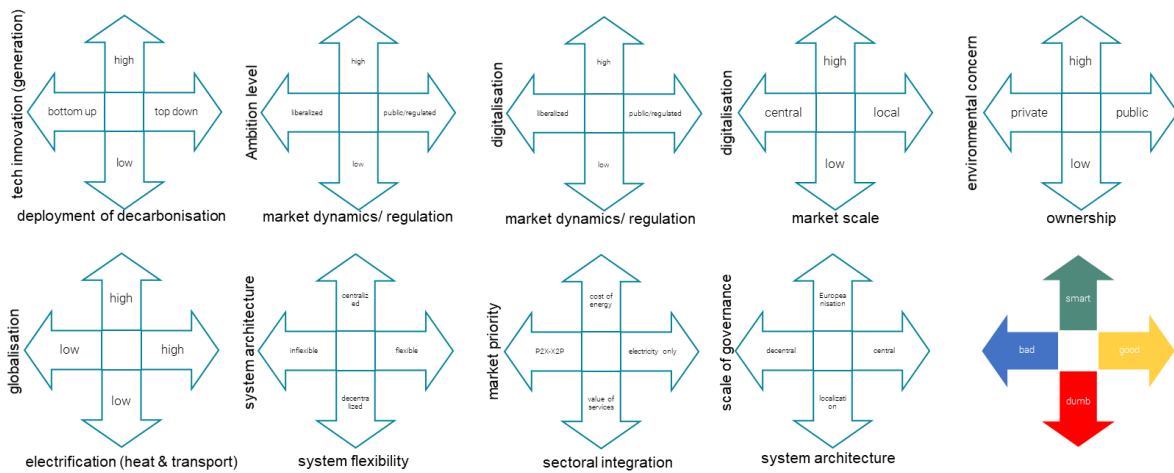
tech innovation (generation)
high
bottom up
top down
low
deployment of decarbonisation

Ambition level
high
liberalized
public/regulated
low
market dynamics/ regulation

digitalisation
high
liberalized
public/regulated
low
market dynamics/ regulation

digitalisation
high
central
local
low
market scale

environmental concern
high
private
public
low
ownership

globalisation
high
low
high
low
electrification (heat & transport)

system architecture
centraliz ed
inflexible
flexible
decentra lized
system flexibility

market priority
cost of energy
P2X-X2P
electricity only
value of services
sectoral integration

scale of governance
Europea nisation
decentral
central
localizati on
system architecture

smart
bad
good
dumb